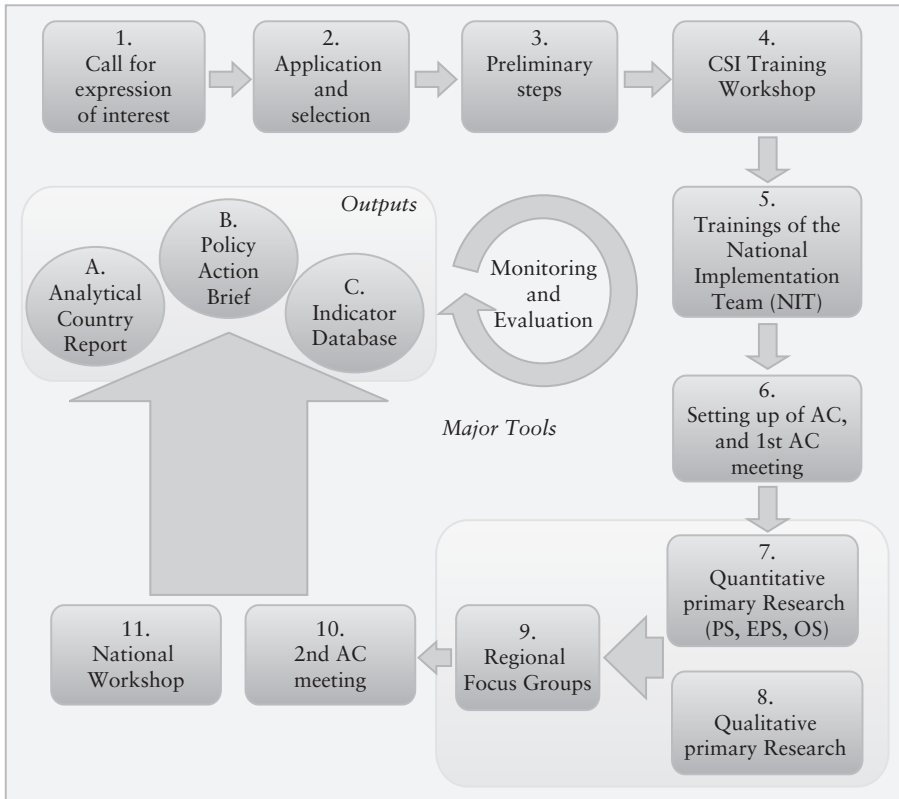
1.
Call for expression of interest

2.
Application and selection

3.
Preliminary steps

4.
CSI Training Workshop

5.
Trainings of the National Implementation Team (NIT)

6.
Setting up of AC, and 1st AC meeting

7.
Quantitative primary Research (PS, EPS, OS)

8.
Qualitative primary Research

9.
Regional Focus Groups

10.
2nd AC meeting

11.
National Workshop

Outputs

A.
Analytical Country Report

B.
Policy Action Brief

C.
Indicator Database

Monitoring and Evaluation

Major Tools